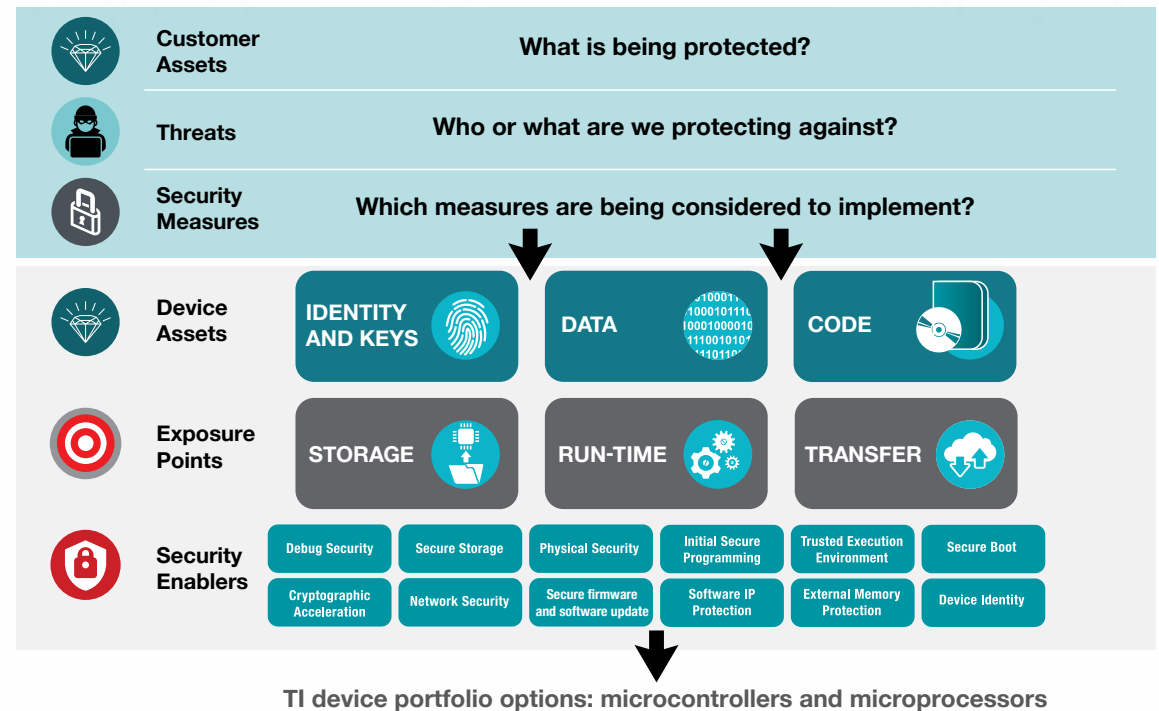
Customer Assets
What is being protected?

Threats
Who or what are we protecting against?

Security Measures
Which measures are being considered to implement?

Device Assets
IDENTITY AND KEYS
DATA
CODE

Exposure Points
STORAGE
RUN-TIME
TRANSFER

Security Enablers
Debug Security
Secure Storage
Physical Security
Initial Secure Programming
Trusted Execution Environment
Secure Boot
Cryptographic Acceleration
Network Security
Secure firmware and software update
Software IP Protection
External Memory Protection
Device Identity

TI device portfolio options: microcontrollers and microprocessors